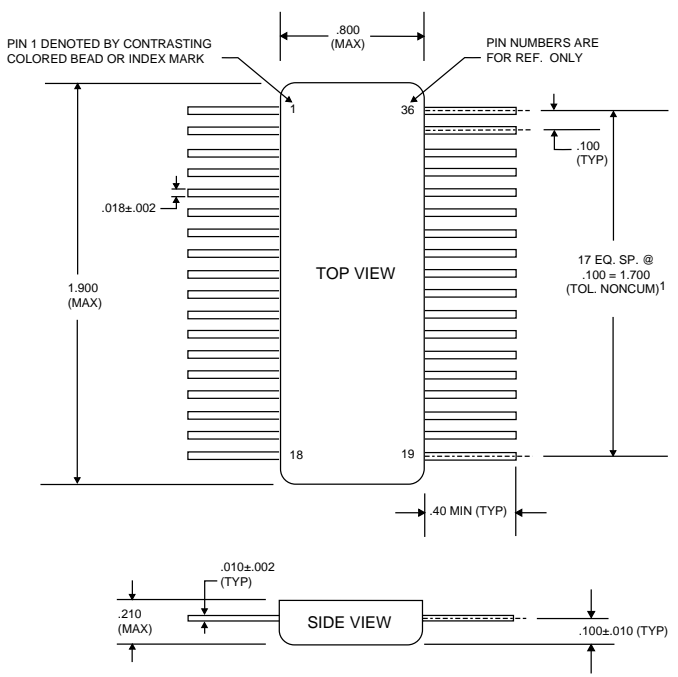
.800
(MAX)

PIN 1 DENOTED BY CONTRASTING COLORED BEAD OR INDEX MARK

PIN NUMBERS ARE FOR REF. ONLY

1

36

.100
(TYP)

.018±.002

1.900
(MAX)

TOP VIEW

17 EQ. SP. @
.100 = 1.700
(TOL. NONCUM)$^1$

18

19

.40 MIN (TYP)

.010±.002
(TYP)

.210
(MAX)

SIDE VIEW

.100±.010 (TYP)